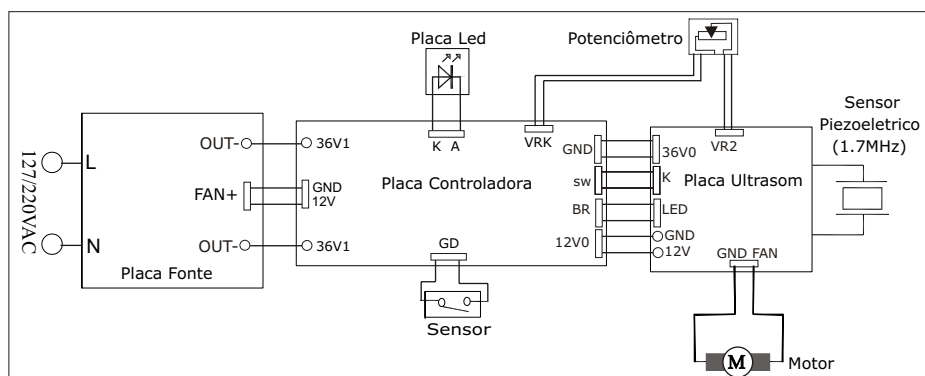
Placa Led

Potenciômetro

Sensor Piezoeletrico (1.7MHz)

127/220VAC

L

N

OUT-

FAN+

OUT-

Placa Fonte

36V1

GND 12V

36V1

K A

VRK

Placa Controladora

GD

Sensor

GND

sw

BR

12V0

36V0

K

LED

GND

12V

VR2

Placa Ultrasom

GND FAN

M

Motor